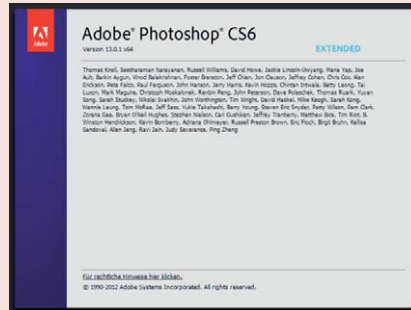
Adobe

Adobe® Photoshop® CS6

Version 13.0.1 x64

EXTENDED

Thomas Knoll, Seetharaman Narayanan, Russell Williams, David Howe, Jackie Lincoln-Owyang, Maria Yap, Joe Ault, Barkin Aygun, Vinod Balakrishnan, Foster Brereton, Jeff Chien, Jon Clauson, Jeffrey Cohen, Chris Cox, Alan Erickson, Pete Falco, Paul Ferguson, John Hanson, Jerry Harris, Kevin Hopps, Chintan Intwala, Betty Leong, Tai Luxon, Mark Maguire, Christoph Moskalonek, Renbin Peng, John Peterson, Dave Polaschek, Thomas Ruark, Yuyan Song, Sarah Stuckey, Nikolai Svakhin, John Worthington, Tim Wright, David Hackel, Mike Keogh, Sarah Kong, Wennie Leung, Tom McRae, Jeff Sass, Yukie Takahashi, Barry Young, Steven Eric Snyder, Pam Wilson, Pam Clark, Zorana Gee, Bryan O'Neil Hughes, Stephen Nielson, Cari Gushiken, Jeffrey Tranberry, Matthew Bice, Tim Riot, B. Winston Hendrickson, Kevin Bomberry, Adriana Ohlmeyer, Russell Preston Brown, Eric Floch, Birgit Bruhn, Kellisa Sandoval, Allen Jeng, Ravi Jain, Judy Severance, Ping Zheng

Für rechtliche Hinweise hier klicken.

© 1990-2012 Adobe Systems Incorporated. All rights reserved.